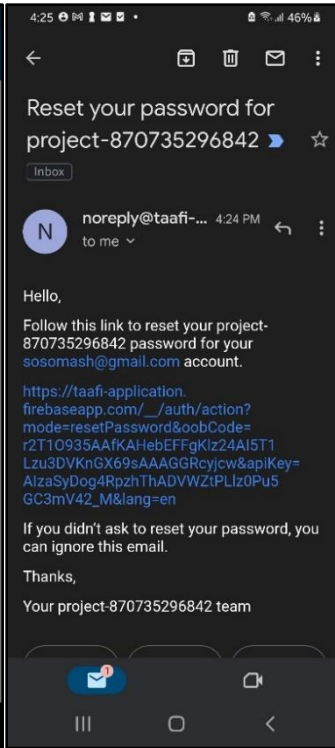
4:25 46%

Reset your password for project-870735296842

Inbox

N noreply@taafi-... 4:24 PM
to me

Hello,

Follow this link to reset your project-870735296842 password for your sosomash@gmail.com account.

https://taafi-application.firebaseapp.com/__/auth/action?mode=resetPassword&oobCode=r2T1O935AAfKAHebEFFgKlz24AI5T1Lzu3DVKnGX69sAAAGGRcyjcw&apiKey=AIzaSyDog4RpzhThADVWZtPLIz0Pu5GC3mV42_M&lang=en

If you didn't ask to reset your password, you can ignore this email.

Thanks,

Your project-870735296842 team

1